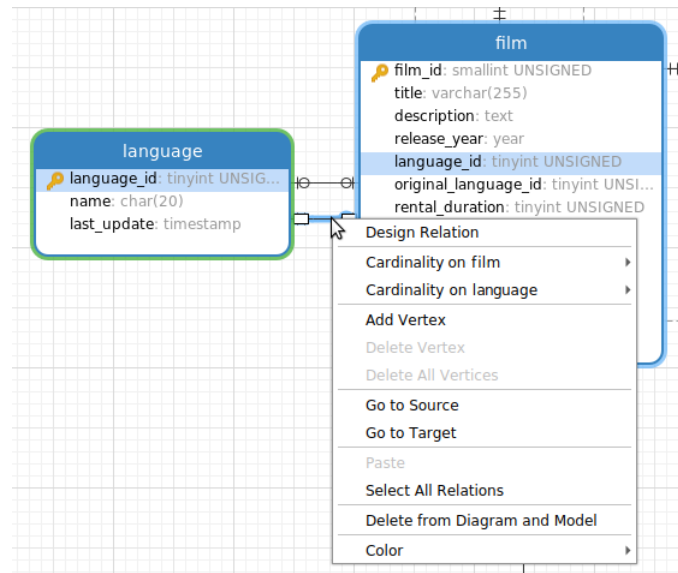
film

film_id: smallint UNSIGNED
title: varchar(255)
description: text
release_year: year
language_id: tinyint UNSIGNED
original_language_id: tinyint UNSI...
rental_duration: tinyint UNSIGNED

language

language_id: tinyint UNSIG...
name: char(20)
last_update: timestamp

Design Relation
Cardinality on film
Cardinality on language
Add Vertex
Delete Vertex
Delete All Vertices
Go to Source
Go to Target
Paste
Select All Relations
Delete from Diagram and Model
Color